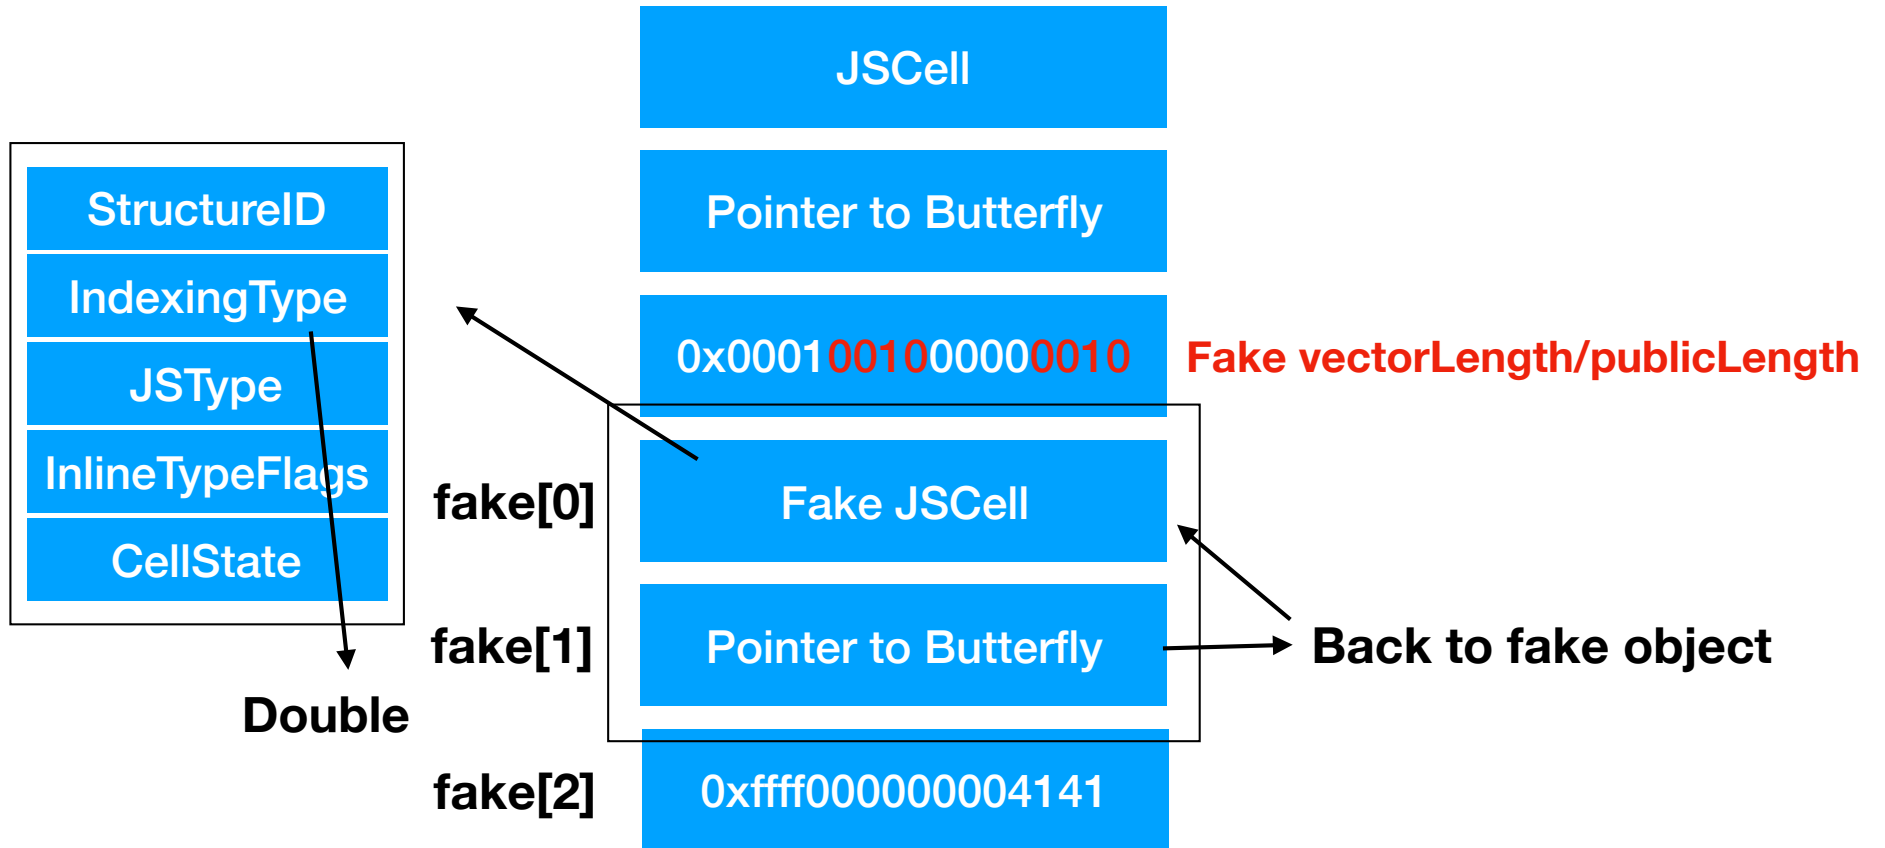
JSCell

Pointer to Butterfly

0x0001001000000010

Fake vectorLength/publicLength

StructureID

IndexingType

JSType

InlineTypeFlags

CellState

Double

fake[0]

Fake JSCell

fake[1]

Pointer to Butterfly

Back to fake object

fake[2]

0xffff000000004141